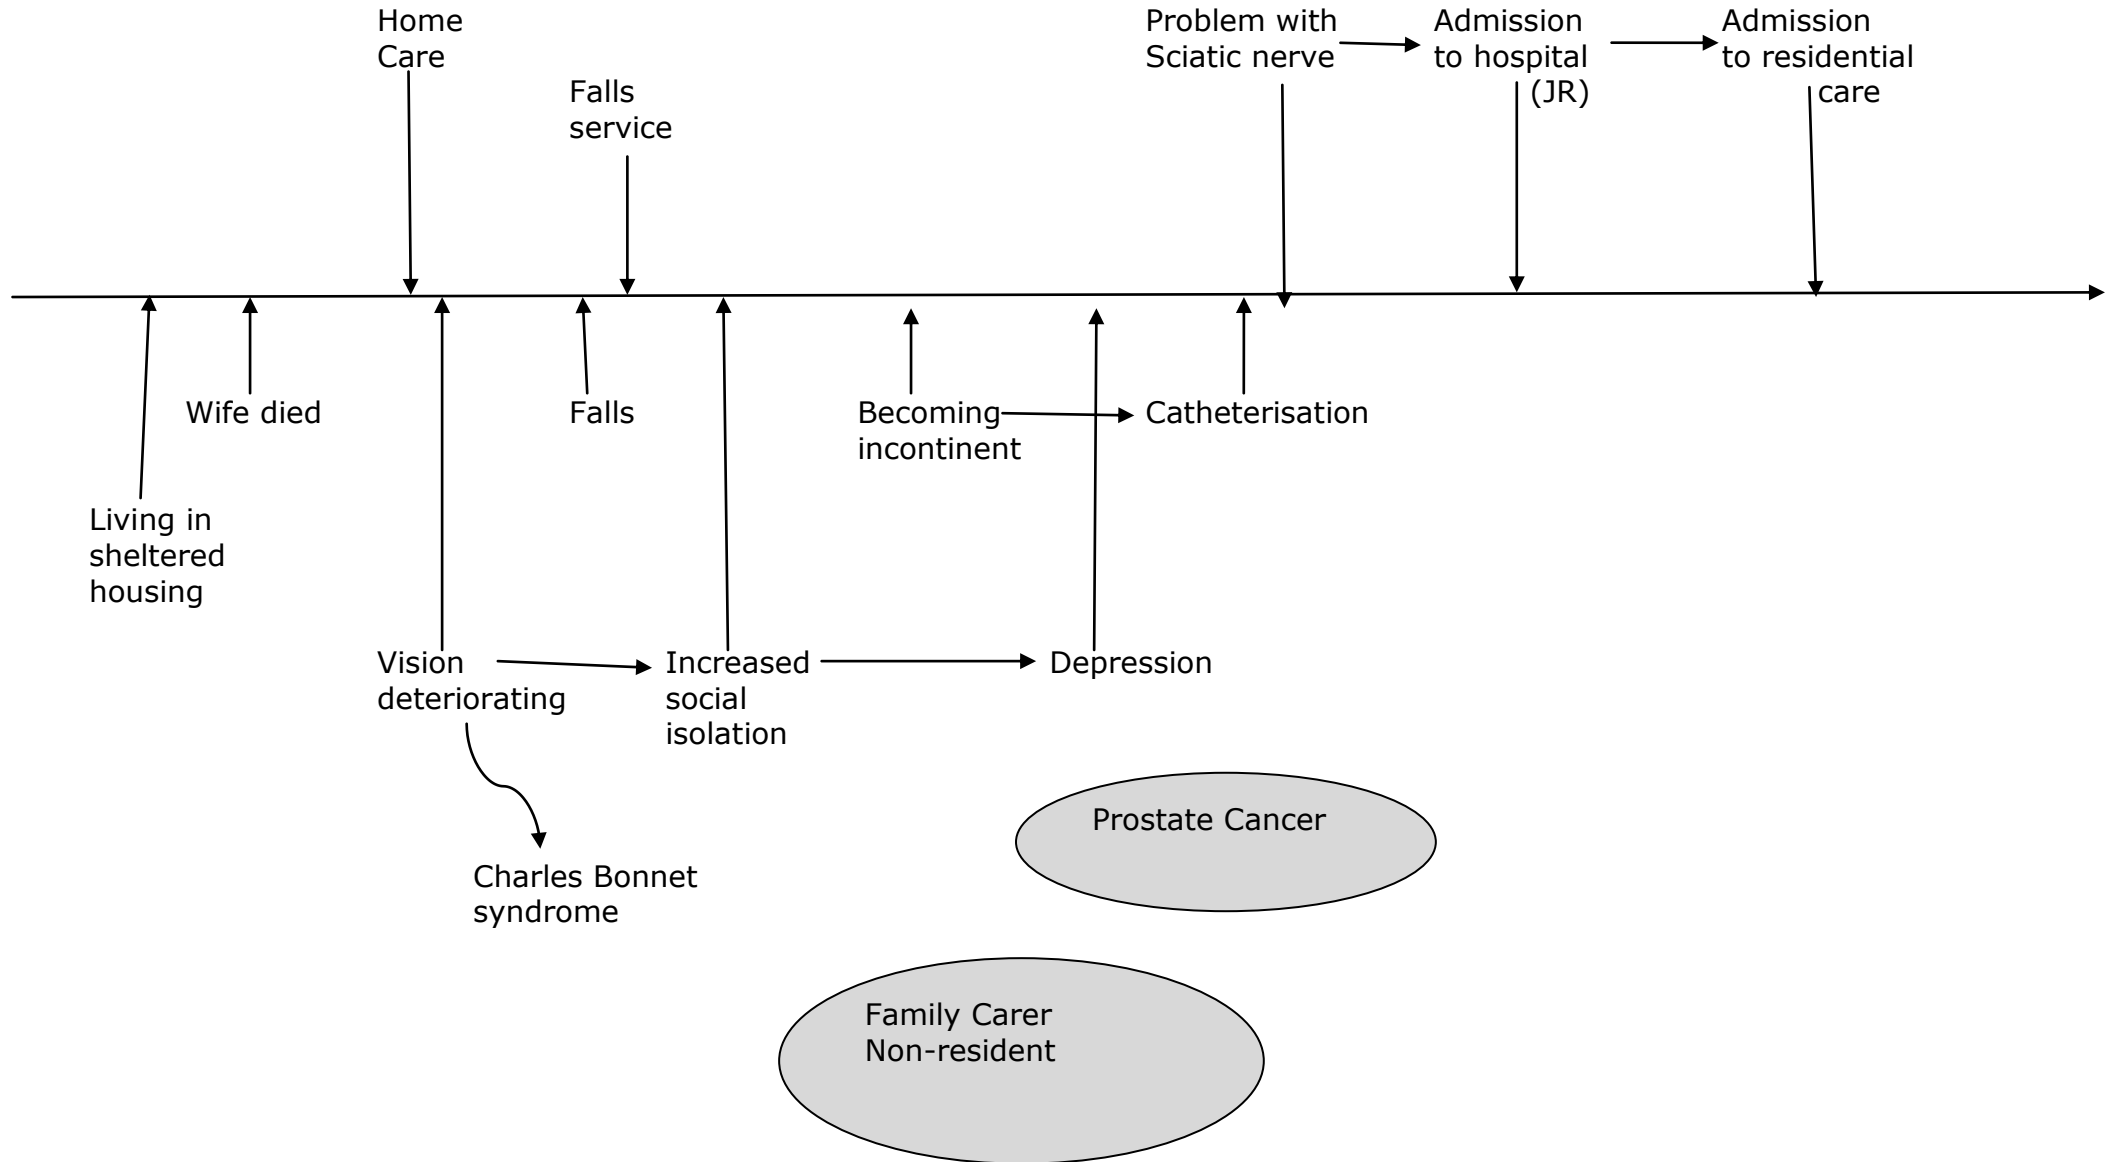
Home Care

Falls service

Problem with Sciatic nerve

Admission to hospital (JR)

Admission to residential care

Wife died

Falls

Becoming incontinent

Catheterisation

Living in sheltered housing

Vision deteriorating

Increased social isolation

Depression

Charles Bonnet syndrome

Prostate Cancer

Family Carer Non-resident